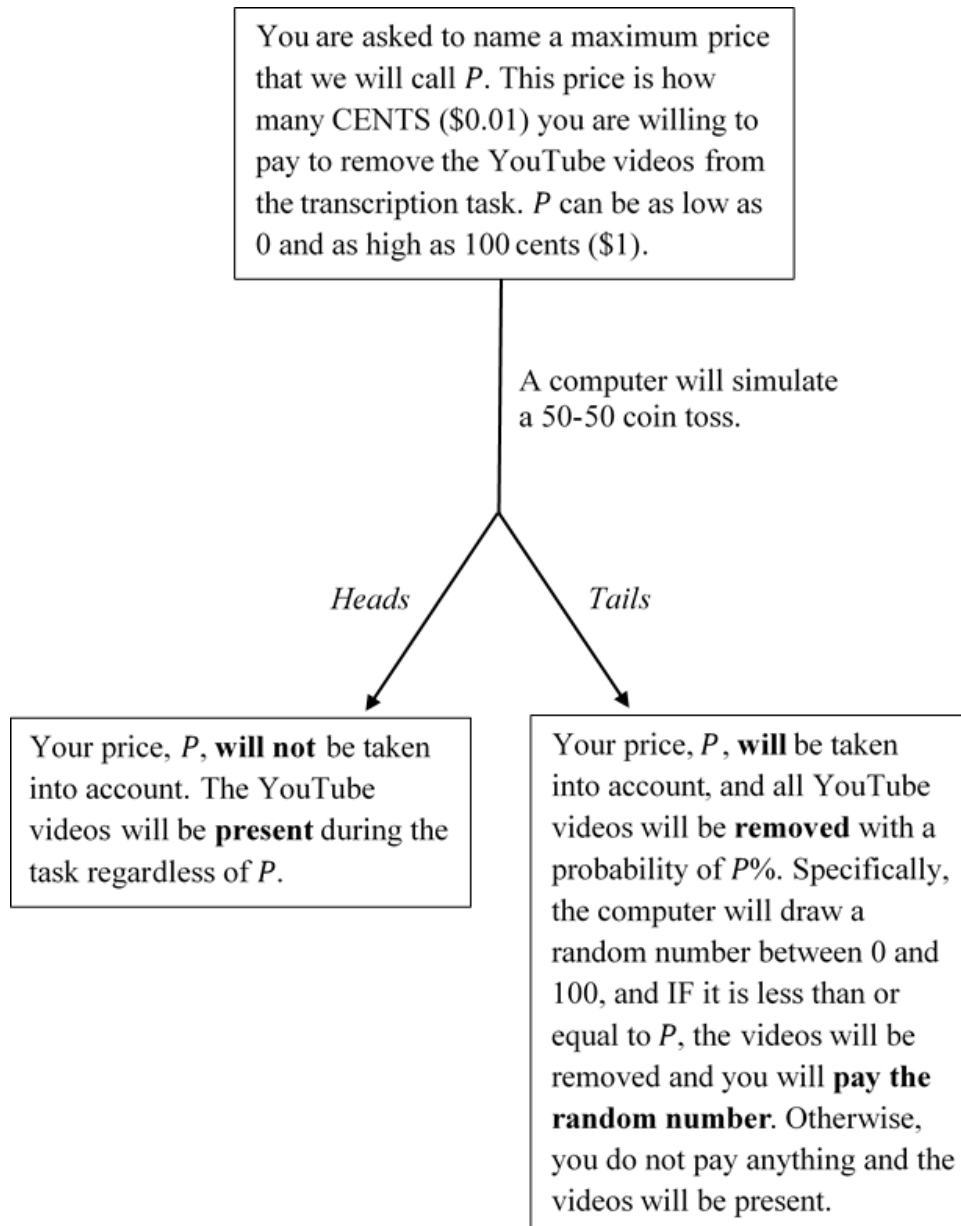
You are asked to name a maximum price that we will call $P$. This price is how many CENTS (\$0.01) you are willing to pay to remove the YouTube videos from the transcription task. $P$ can be as low as 0 and as high as 100 cents (\$1).

A computer will simulate a 50-50 coin toss.

Heads

Tails

Your price, $P$, **will not** be taken into account. The YouTube videos will be **present** during the task regardless of $P$.

Your price, $P$, **will** be taken into account, and all YouTube videos will be **removed** with a probability of $P$%. Specifically, the computer will draw a random number between 0 and 100, and IF it is less than or equal to $P$, the videos will be removed and you will **pay the random number**. Otherwise, you do not pay anything and the videos will be present.